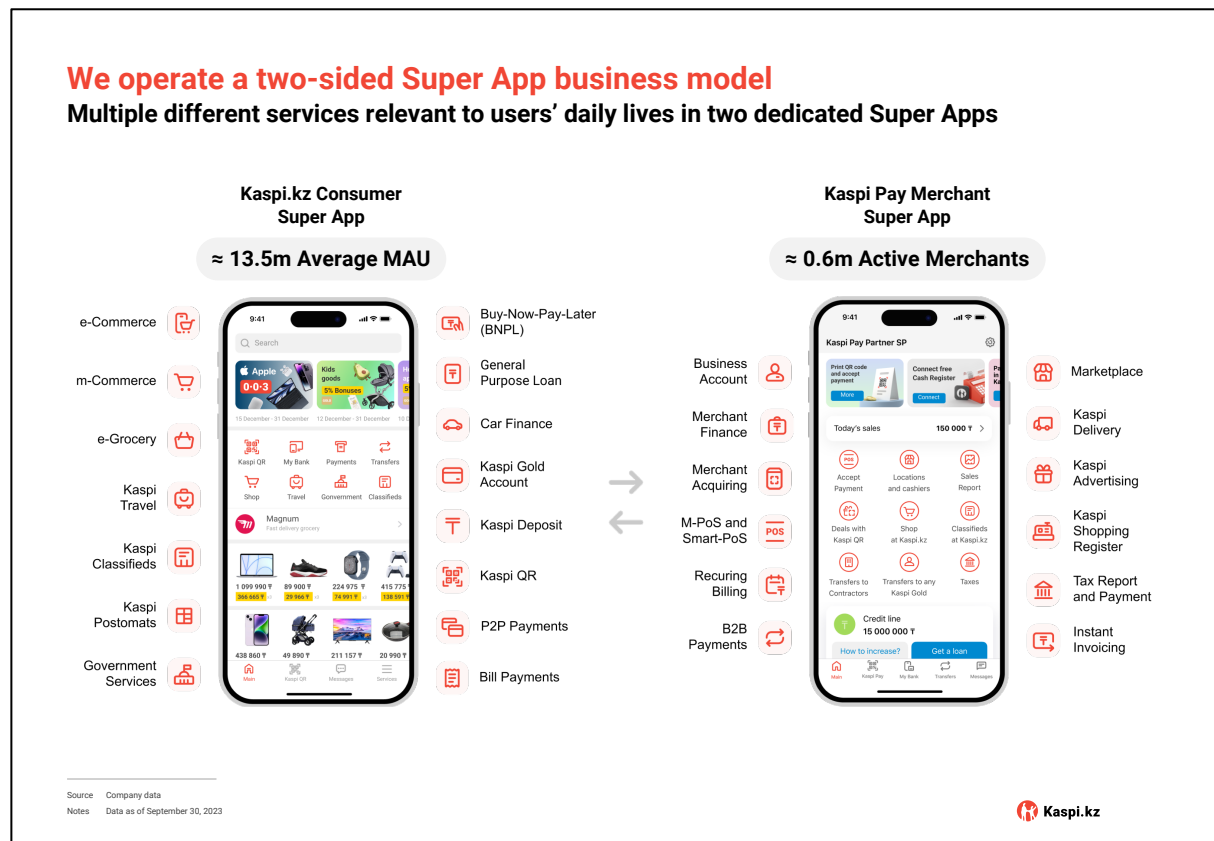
We operate a two-sided Super App business model
Multiple different services relevant to users' daily lives in two dedicated Super Apps

Kaspi.kz Consumer Super App

≈ 13.5m Average MAU

e-Commerce

m-Commerce

e-Grocery

Kaspi Travel

Kaspi Classifieds

Kaspi Postomats

Government Services

9:41

Search

Apple 0-0-3

Kids goods 5% Bonuses

15 December - 31 December

12 December - 31 December

Kaspi QR

My Bank

Payments

Transfers

Shop

Travel

Government

Classifieds

Magnum
Fast delivery grocery

1 099 990 ₸
366 665 ₸

89 900 ₸
29 966 ₸

224 975 ₸
74 991 ₸

415 775 ₸
138 591 ₸

438 860 ₸

49 890 ₸

211 157 ₸

20 990 ₸

Main

Kaspi QR

Messages

Services

Buy-Now-Pay-Later (BNPL)

General Purpose Loan

Car Finance

Kaspi Gold Account

Kaspi Deposit

Kaspi QR

P2P Payments

Bill Payments

Kaspi Pay Merchant Super App

≈ 0.6m Active Merchants

Business Account

Merchant Finance

Merchant Acquiring

M-PoS and Smart-PoS

Recuring Billing

B2B Payments

9:41

Kaspi Pay Partner SP

Print QR code and accept payment

More

Connect free Cash Register

Connect

Today's sales

150 000 ₸

Accept Payment

Locations and cashiers

Sales Report

Deals with Kaspi QR

Shop at Kaspi.kz

Classifieds at Kaspi.kz

Transfers to Contractors

Transfers to any Kaspi Gold

Taxes

Credit line
15 000 000 ₸

How to increase?

Get a loan

Main

Kaspi Pay

My Bank

Transfers

Messages

Marketplace

Kaspi Delivery

Kaspi Advertising

Kaspi Shopping Register

Tax Report and Payment

Instant Invoicing

Source Company data
Notes Data as of September 30, 2023

Kaspi.kz